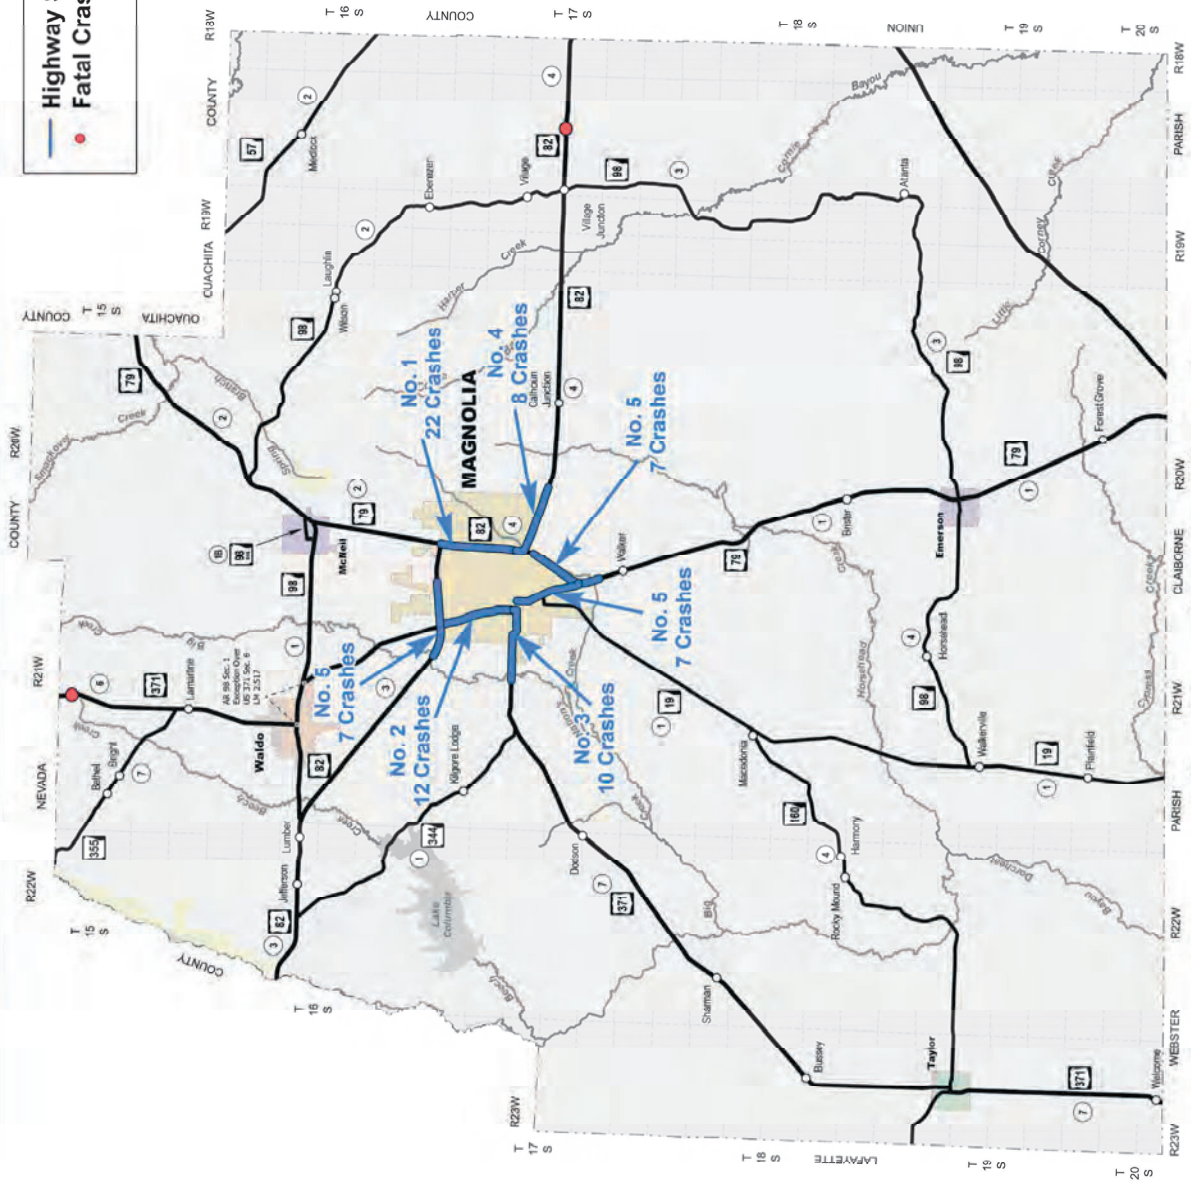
Highway
Fatal Cras

R13W
COUNTY
R19W
OUACHITA
COUNTY
T 15 S
OUACHITA
R20W
COUNTY
R21W
NEVADA
R22W
T 15 S
COUNTY
T 16 S
T 16 S
COUNTY
T 17 S
T 18 S
UNION
T 19 S
T 20 S
R18W
PARISH
R19W
R20W
CLAIBORNE
R21W
PARISH
R22W
WEBSTER
R23W
T 20 S
T 19 S
LAFAYETTE
T 18 S
T 17 S
R23W

MAGNOLIA
No. 1
22 Crashes
No. 4
8 Crashes
No. 5
7 Crashes
No. 5
7 Crashes
No. 5
7 Crashes
No. 2
12 Crashes
No. 3
10 Crashes

Waldo
McNeil
Emerson
Taylor
Medlock
Laughlin
Wilson
Ebenezer
Village
Village Junction
Calhoun Junction
Atlanta
Forest Grove
Brister
Walker
Horsehead
Walkerville
Plainfield
Magnolia
Harmony
Rocky Mound
Buckner
Shaman
Dodson
Kilgore Lodge
Lamartine
Bethel
Bright
Lumber
Jefferson
Welcome
Lake Columbia
Bayou
Creek
Branch
Harper
Little
Horsehead
Big
Beech
Dorcheat

82
79
98
371
355
344
160
19
57
2
3
4
6
7
1
18
AR 98 Sec. 1
Exception Over
US 371 Sec. 6
LM 2.517